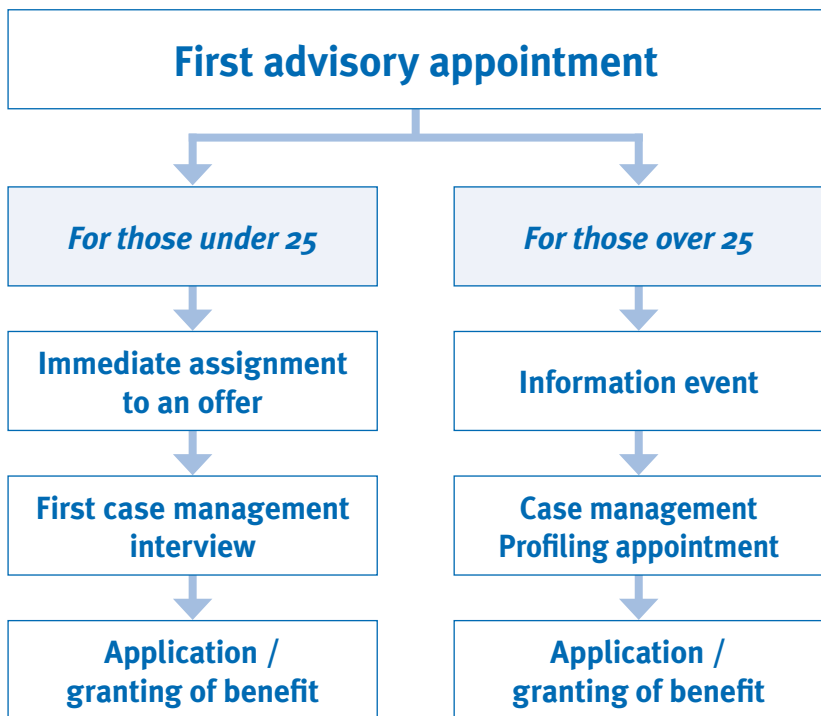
First advisory appointment

For those under 25

Immediate assignment to an offer

First case management interview

Application / granting of benefit

For those over 25

Information event

Case management Profiling appointment

Application / granting of benefit